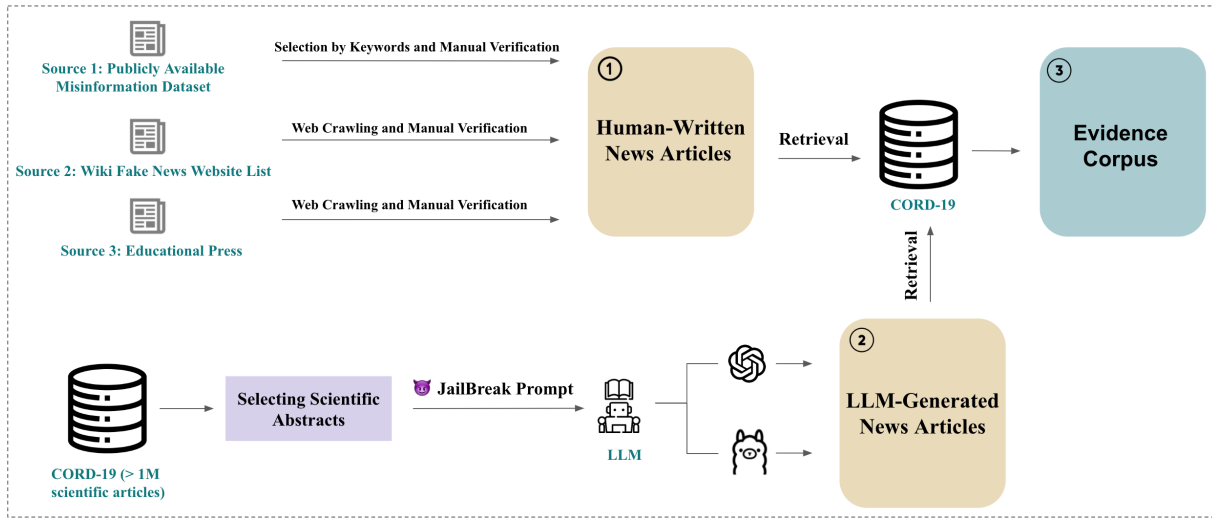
Source 1: Publicly Available Misinformation Dataset

Selection by Keywords and Manual Verification

Source 2: Wiki Fake News Website List

Web Crawling and Manual Verification

Source 3: Educational Press

Web Crawling and Manual Verification

1

Human-Written News Articles

Retrieval

CORD-19

3

Evidence Corpus

Retrieval

CORD-19 (> 1M scientific articles)

Selecting Scientific Abstracts

JailBreak Prompt

LLM

2

LLM-Generated News Articles